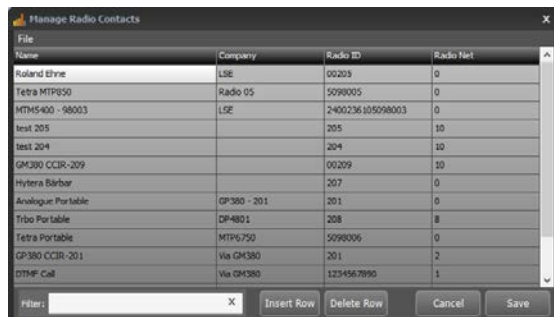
Manage Radio Contacts

File

| Name | Company | Radio ID | Radio Net |
|---|---|---|---|
| Roland Ehne | LSE | 00205 | 0 |
| Tetra MTP850 | Radio 05 | 5098005 | 0 |
| MTM5400 - 98003 | LSE | 2400236105098003 | 0 |
| test 205 | | 205 | 10 |
| test 204 | | 204 | 10 |
| GM380 CCIR-209 | | 00209 | 10 |
| Hytera Bärbar | | 207 | 0 |
| Analogue Portable | GP380 - 201 | 201 | 0 |
| Trbo Portable | DP4801 | 208 | 8 |
| Tetra Portable | MTP6750 | 5098006 | 0 |
| GP380 CCIR-201 | Via GM380 | 201 | 2 |
| DTMF Call | Via GM380 | 1234567890 | 1 |

Filter: X Insert Row Delete Row Cancel Save